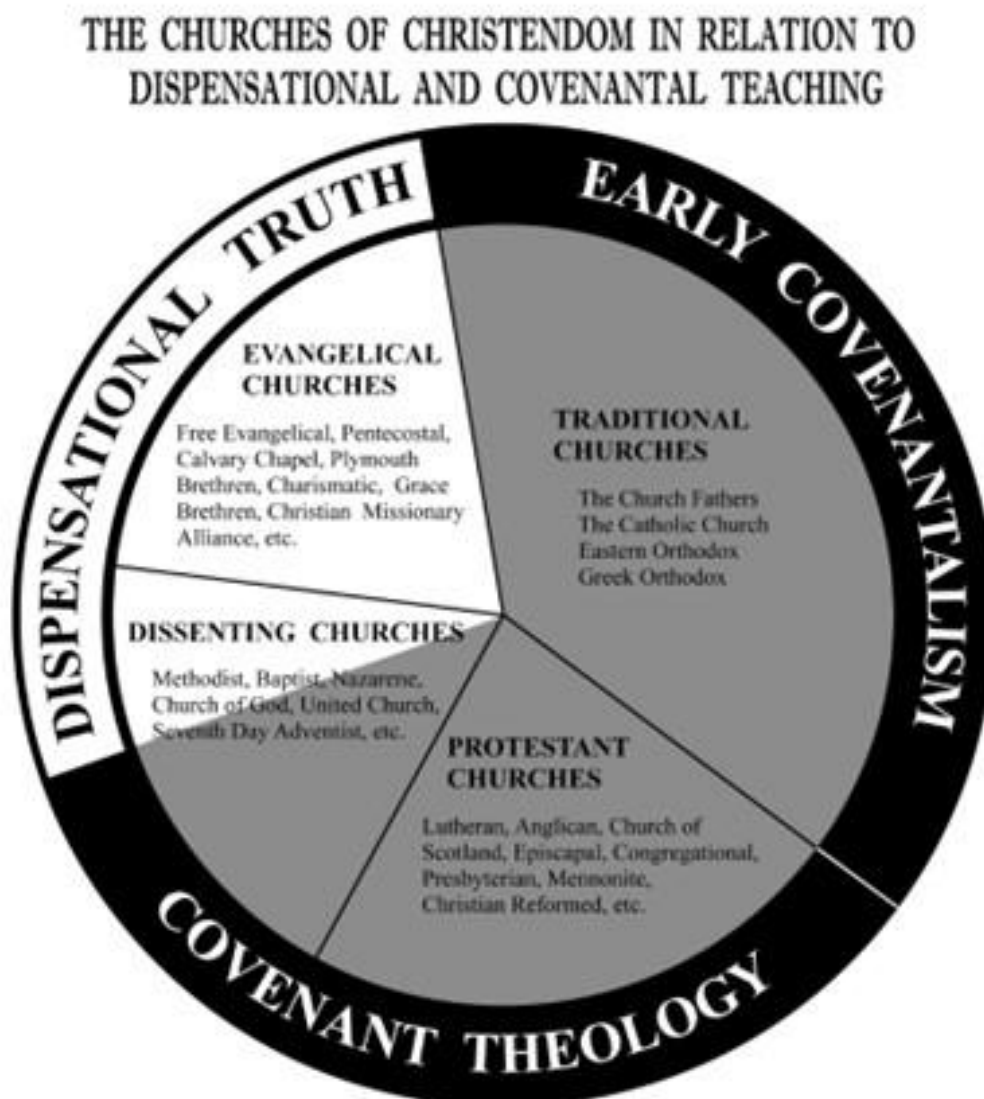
THE CHURCHES OF CHRISTENDOM IN RELATION TO DISPENSATIONAL AND COVENANTAL TEACHING

DISPENSATIONAL TRUTH

EARLY COVENANTALISM

EVANGELICAL CHURCHES

Free Evangelical, Pentecostal, Calvary Chapel, Plymouth Brethren, Charismatic, Grace Brethren, Christian Missionary Alliance, etc.

TRADITIONAL CHURCHES

The Church Fathers
The Catholic Church
Eastern Orthodox
Greek Orthodox

DISSENTING CHURCHES

Methodist, Baptist, Nazarene, Church of God, United Church, Seventh Day Adventist, etc.

PROTESTANT CHURCHES

Lutheran, Anglican, Church of Scotland, Episcopal, Congregational, Presbyterian, Mennonite, Christian Reformed, etc.

COVENANT THEOLOGY